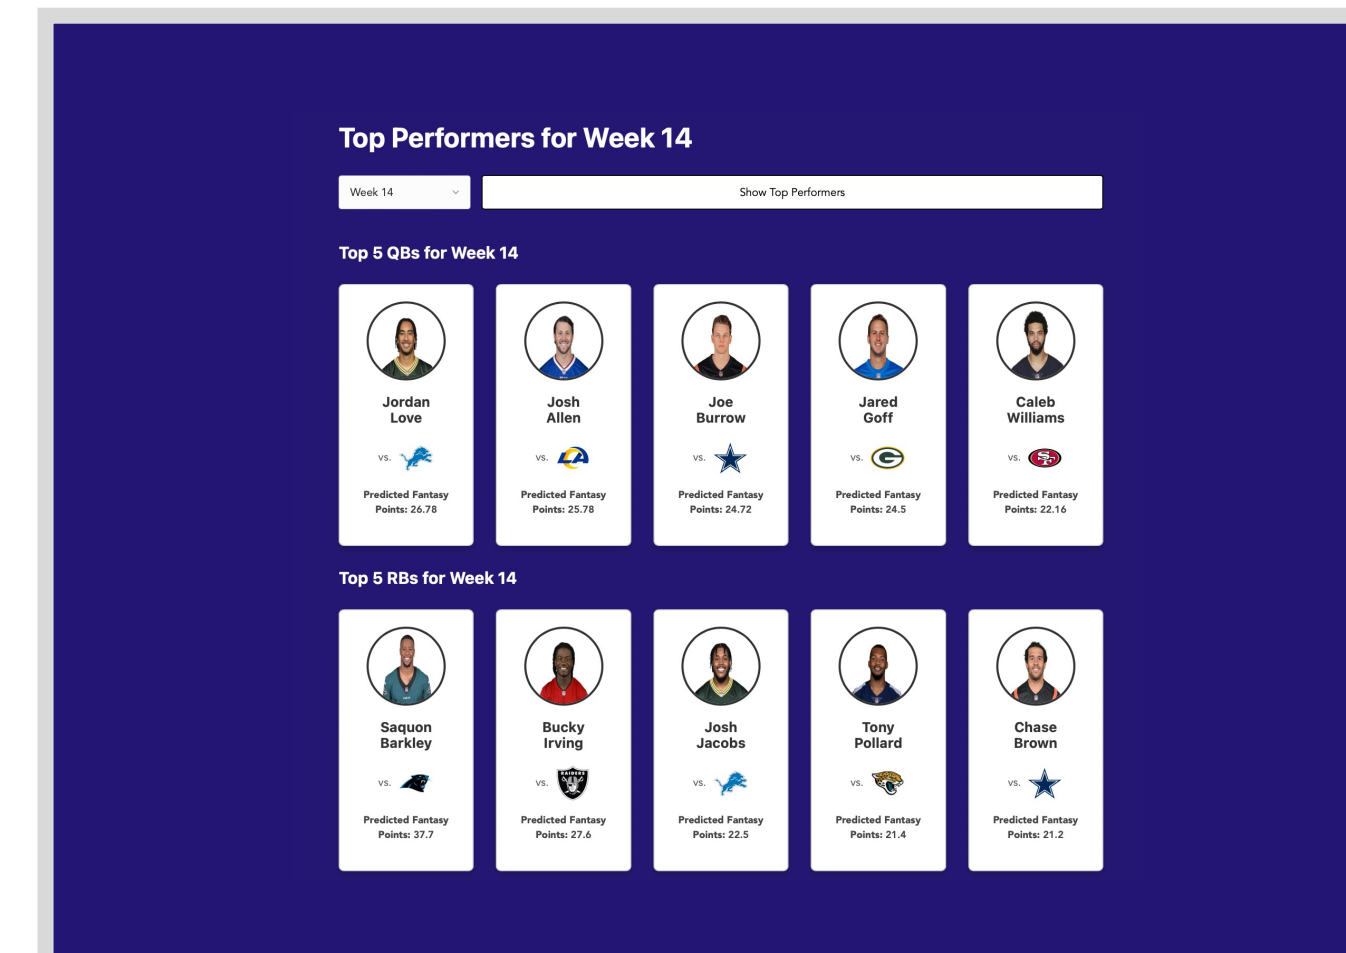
Top Performers for Week 14

Week 14

Show Top Performers

Top 5 QBs for Week 14

Jordan Love
vs.
Predicted Fantasy Points: 26.78

Josh Allen
vs.
Predicted Fantasy Points: 25.78

Joe Burrow
vs.
Predicted Fantasy Points: 24.72

Jared Goff
vs.
Predicted Fantasy Points: 24.5

Caleb Williams
vs.
Predicted Fantasy Points: 22.16

Top 5 RBs for Week 14

Saquon Barkley
vs.
Predicted Fantasy Points: 37.7

Bucky Irving
vs.
Predicted Fantasy Points: 27.6

Josh Jacobs
vs.
Predicted Fantasy Points: 22.5

Tony Pollard
vs.
Predicted Fantasy Points: 21.4

Chase Brown
vs.
Predicted Fantasy Points: 21.2